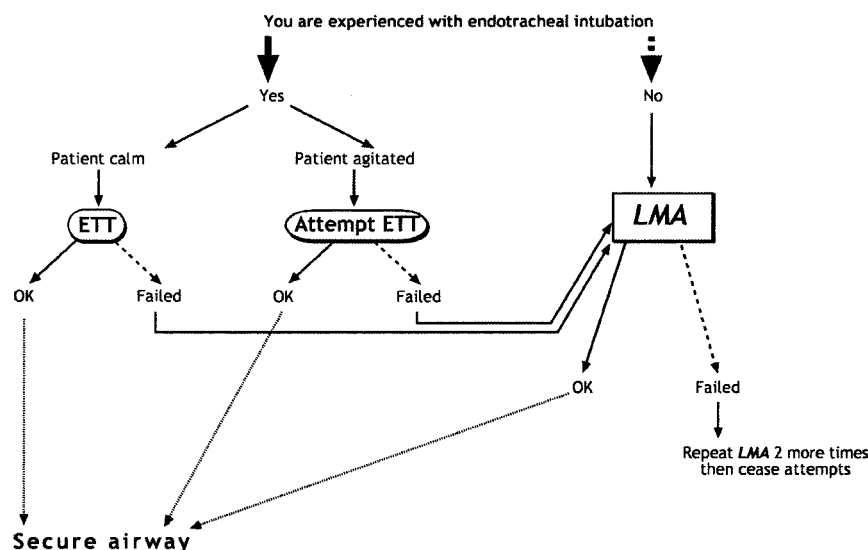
You are experienced with endotracheal intubation

Yes

No

Patient calm

Patient agitated

ETT

Attempt ETT

LMA

OK

Failed

OK

Failed

OK

Failed

Repeat LMA 2 more times then cease attempts

Secure airway